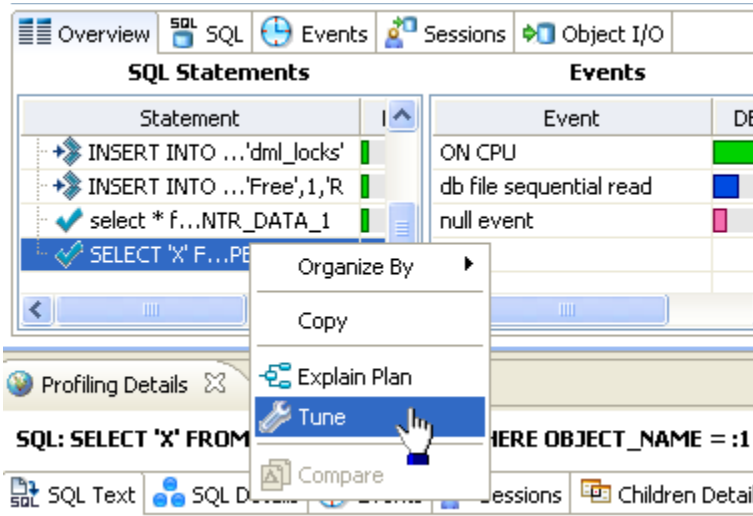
Overview | SQL | Events | Sessions | Object I/O

SQL Statements

| Statement | I |
|---|---|
| INSERT INTO ...'dml_locks' | |
| INSERT INTO ...'Free',1,'R | |
| select * f...NTR_DATA_1 | |
| SELECT 'X' F...PE | |

Events

| Event | DE |
|---|---|
| ON CPU | |
| db file sequential read | |
| null event | |

Organize By

Copy

Explain Plan

Tune

Compare

Profiling Details

SQL: SELECT 'X' FROM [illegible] HERE OBJECT_NAME = :1

SQL Text | SQL D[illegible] | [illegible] | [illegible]essions | Children Detai